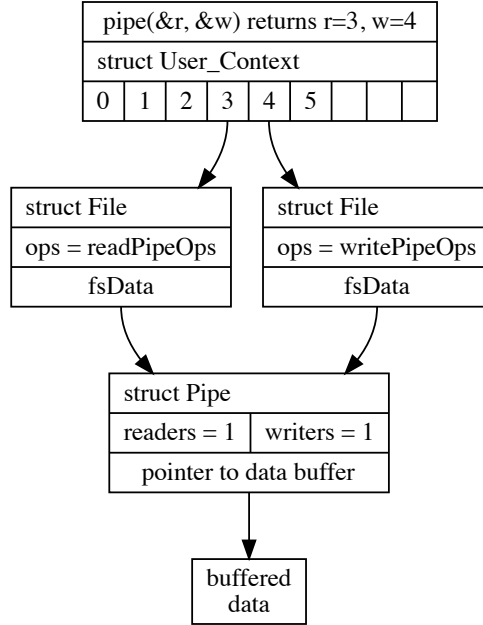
pipe(&r, &w) returns r=3, w=4

struct User_Context

| 0 | 1 | 2 | 3 | 4 | 5 | | | | |
|---|---|---|---|---|---|---|---|---|---|

struct File

ops = readPipeOps

fsData

struct File

ops = writePipeOps

fsData

struct Pipe

readers = 1

writers = 1

pointer to data buffer

buffered data